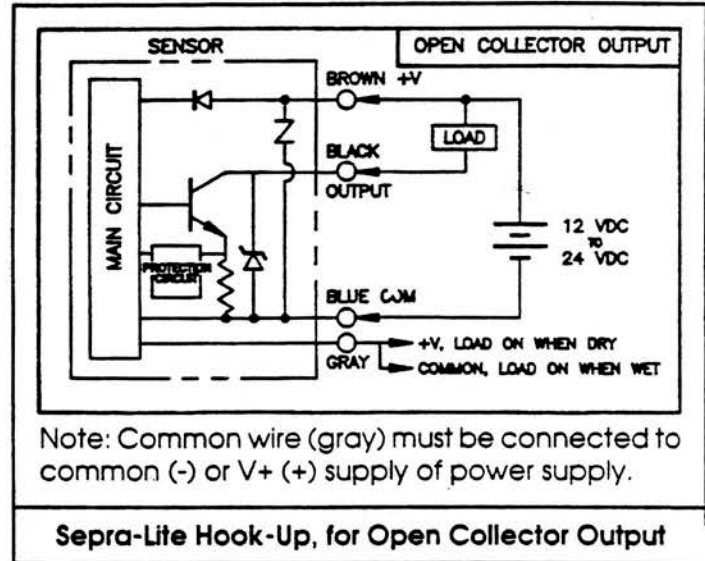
SENSOR

OPEN COLLECTOR OUTPUT

MAIN CIRCUIT

PROTECTION CIRCUIT

BROWN +V

LOAD

BLACK OUTPUT

12 VDC TO 24 VDC

BLUE COM

GRAY

+V, LOAD ON WHEN DRY

COMMON, LOAD ON WHEN WET

Note: Common wire (gray) must be connected to common (-) or V+ (+) supply of power supply.

Sepra-Lite Hook-Up, for Open Collector Output